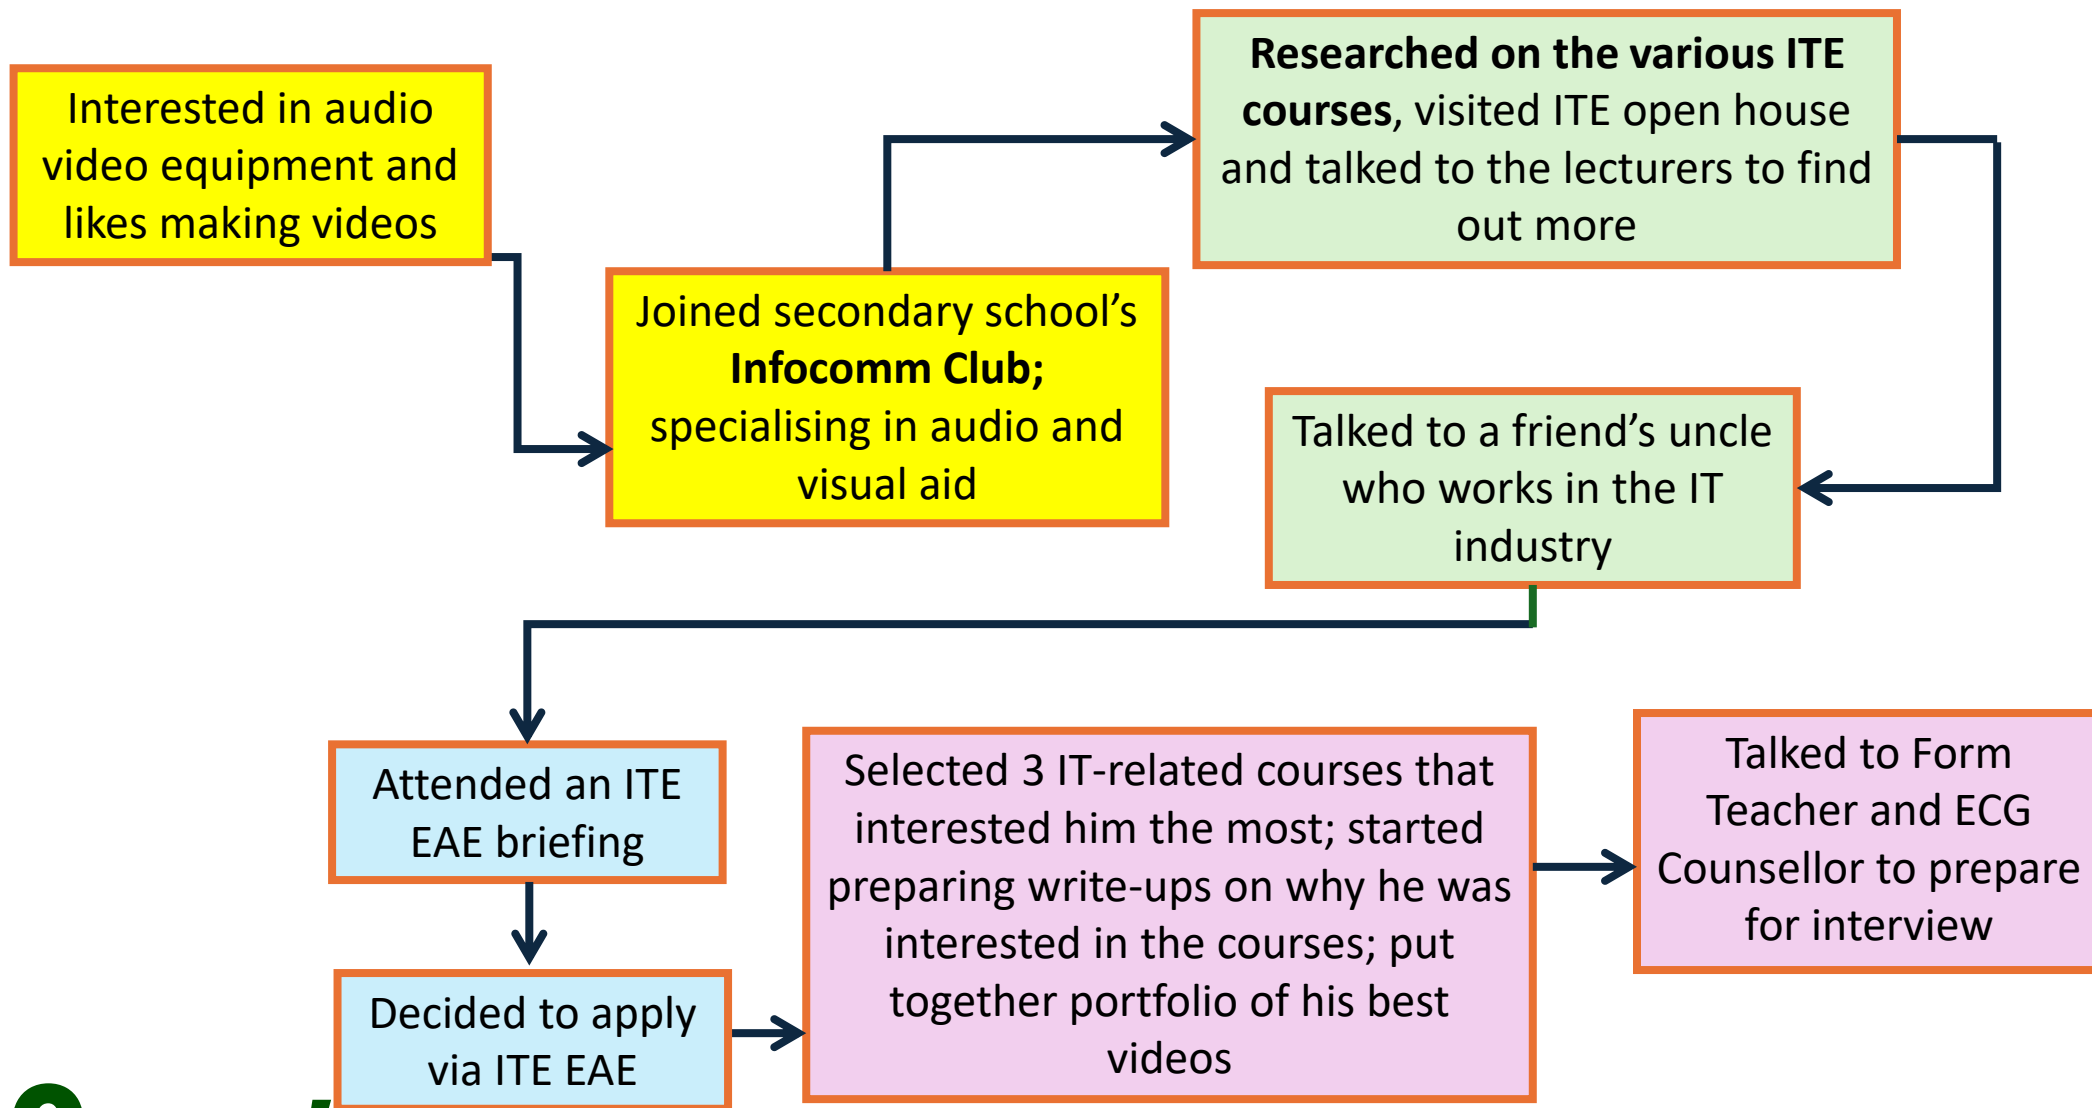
Interested in audio video equipment and likes making videos

Joined secondary school's **Infocomm Club;** specialising in audio and visual aid

**Researched on the various ITE courses**, visited ITE open house and talked to the lecturers to find out more

Talked to a friend's uncle who works in the IT industry

Attended an ITE EAE briefing

Decided to apply via ITE EAE

Selected 3 IT-related courses that interested him the most; started preparing write-ups on why he was interested in the courses; put together portfolio of his best videos

Talked to Form Teacher and ECG Counsellor to prepare for interview